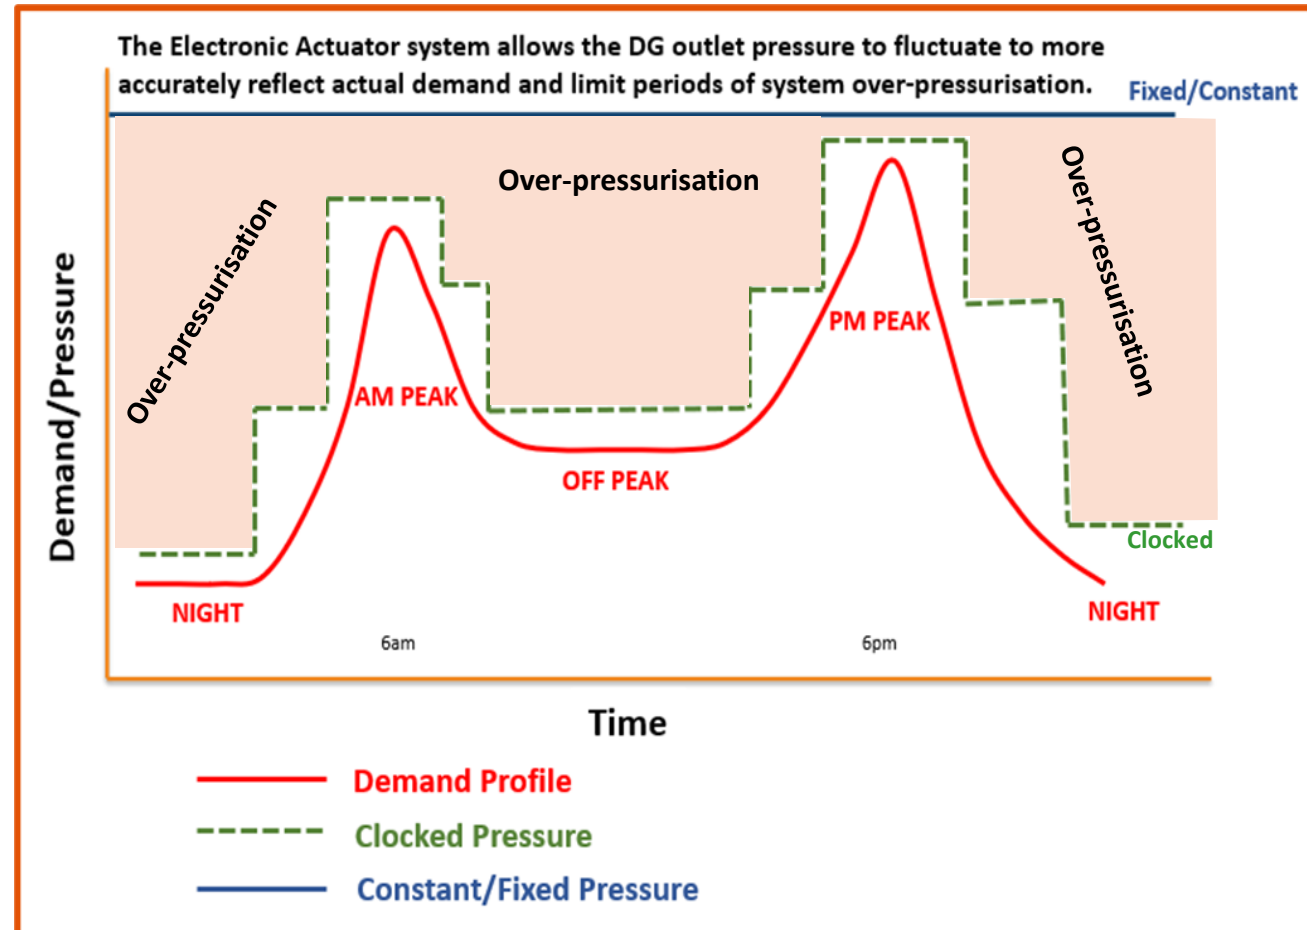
The Electronic Actuator system allows the DG outlet pressure to fluctuate to more accurately reflect actual demand and limit periods of system over-pressurisation.

Fixed/Constant

Demand/Pressure

Over-pressurisation

Over-pressurisation

Over-pressurisation

AM PEAK

PM PEAK

OFF PEAK

Clocked

NIGHT

NIGHT

6am

6pm

Time

Demand Profile

Clocked Pressure

Constant/Fixed Pressure